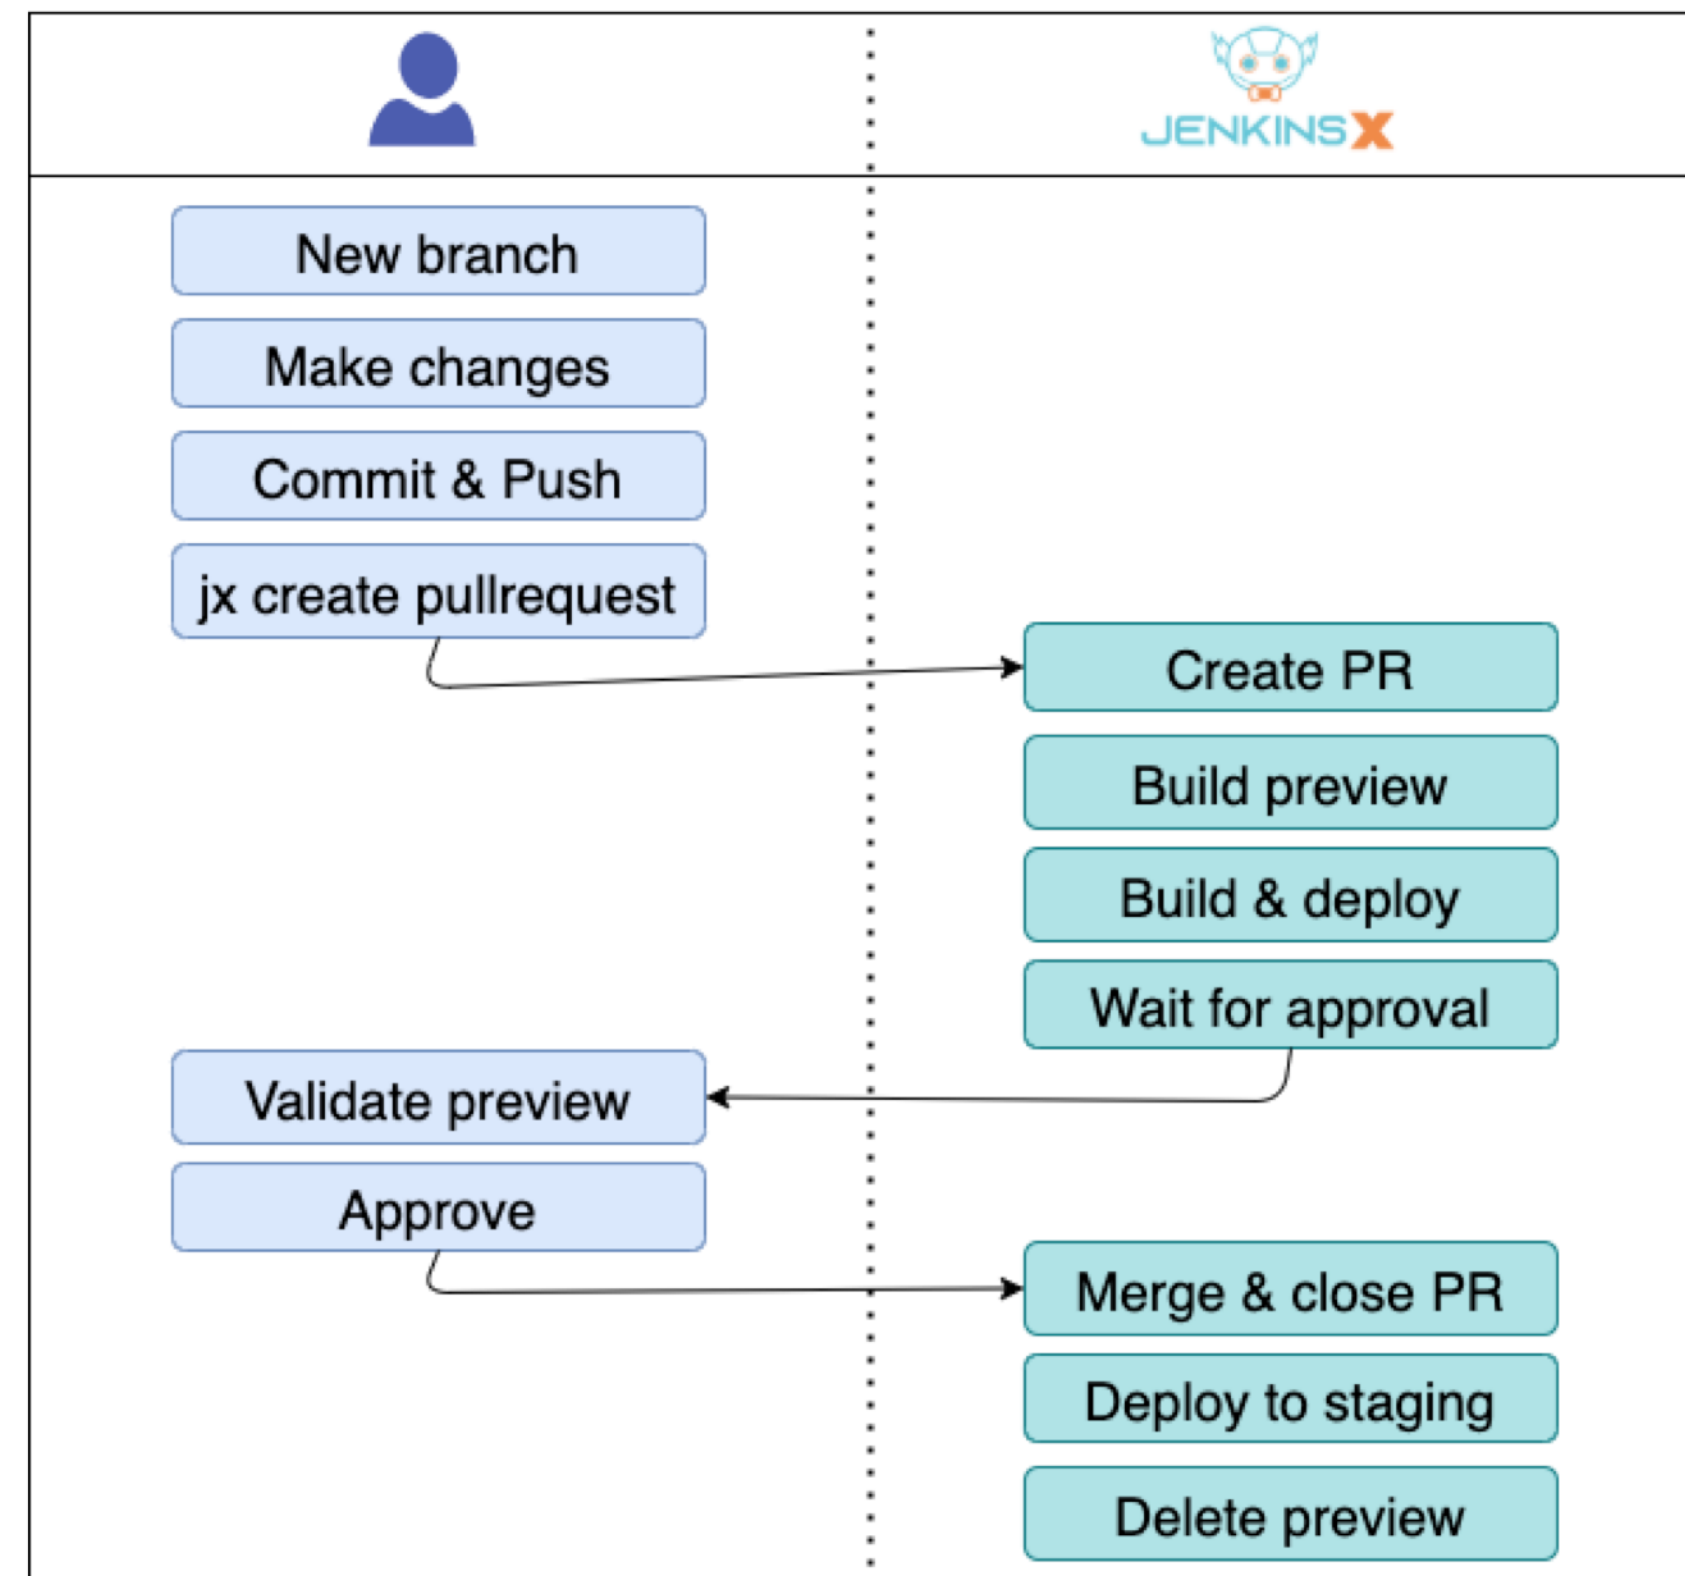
JENKINS X

New branch

Make changes

Commit & Push

jx create pullrequest

Create PR

Build preview

Build & deploy

Wait for approval

Validate preview

Approve

Merge & close PR

Deploy to staging

Delete preview